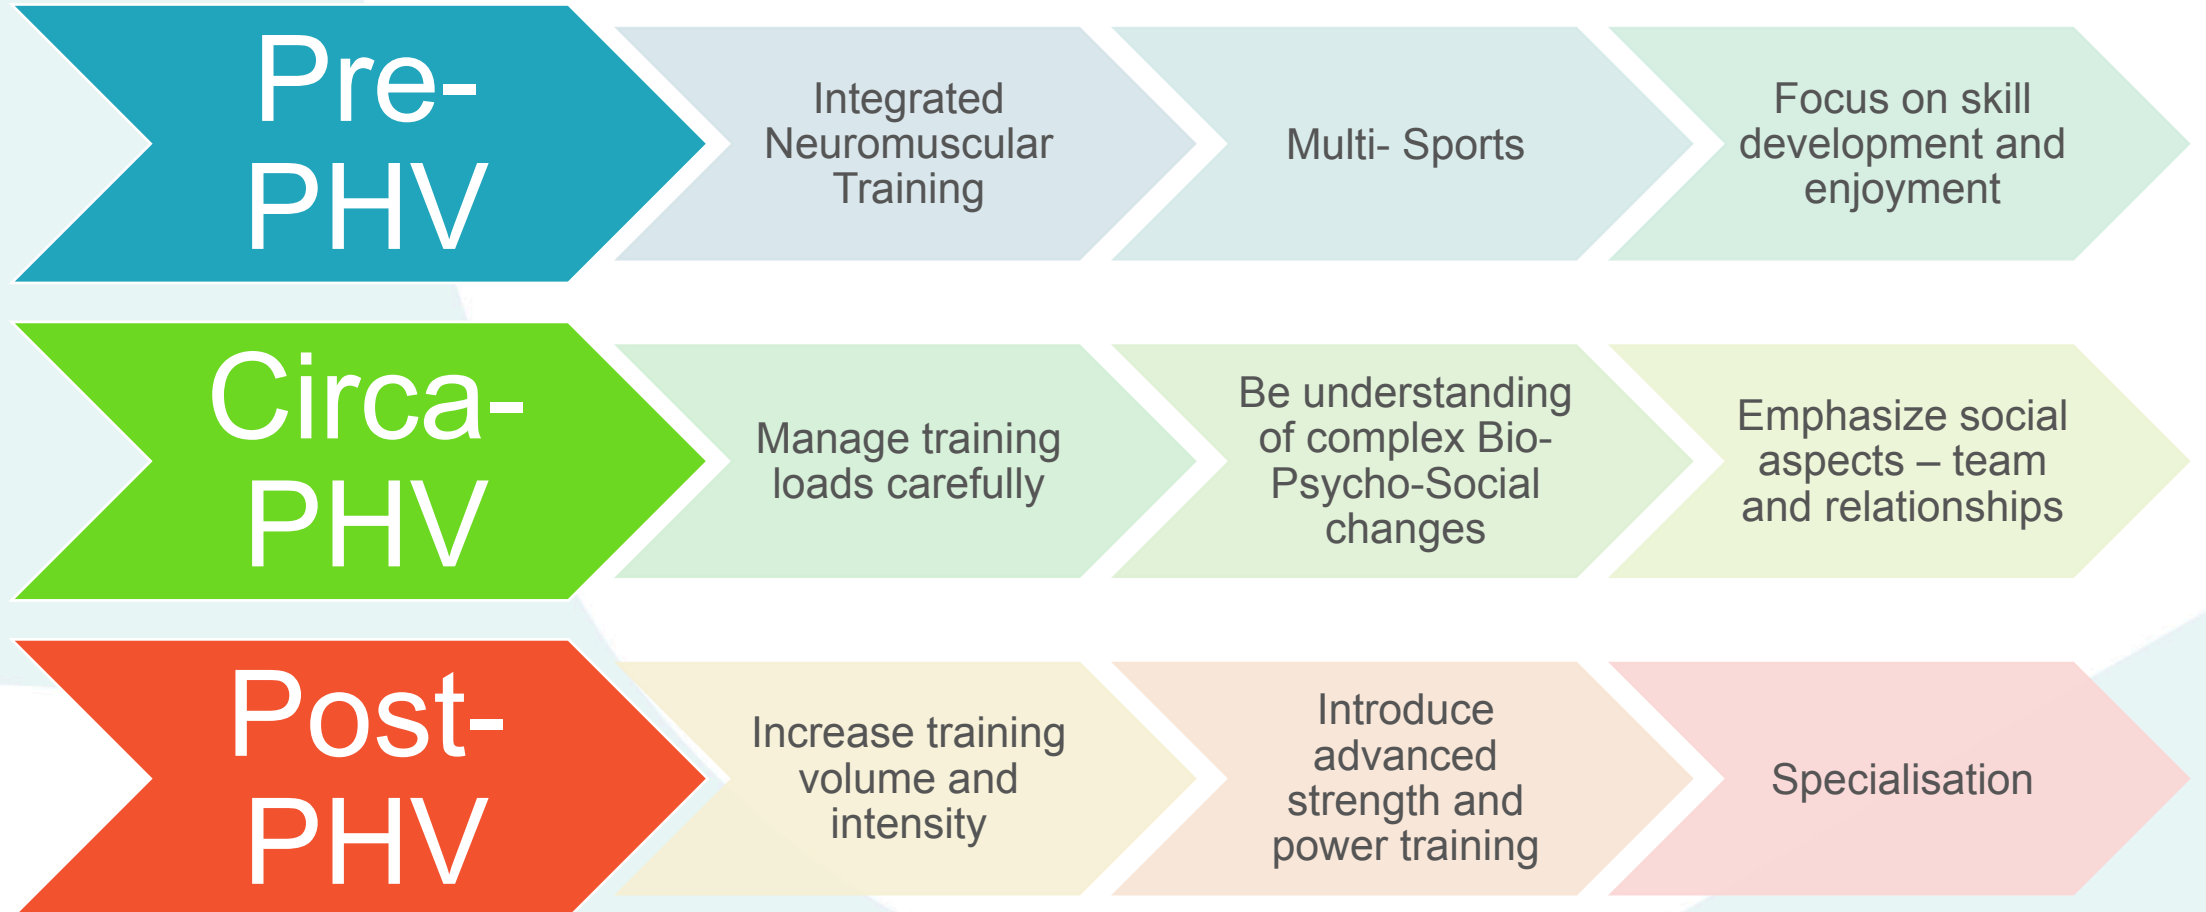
Pre-PHV

Integrated Neuromuscular Training

Multi- Sports

Focus on skill development and enjoyment

Circa-PHV

Manage training loads carefully

Be understanding of complex Bio-Psycho-Social changes

Emphasize social aspects – team and relationships

Post-PHV

Increase training volume and intensity

Introduce advanced strength and power training

Specialisation